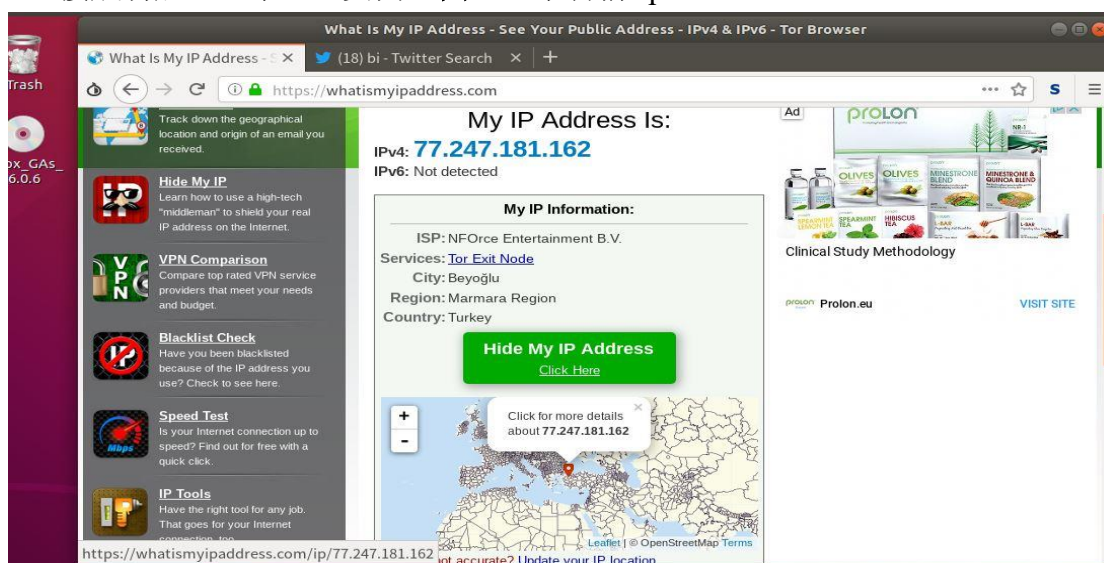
What Is My IP Address - See Your Public Address - IPv4 & IPv6 - Tor Browser

What Is My IP Address - S ×
(18) bi - Twitter Search ×
+

https://whatismyipaddress.com

Trash

ox_GAs_
6.0.6

Track down the geographical location and origin of an email you received.

Hide My IP
Learn how to use a high-tech "middleman" to shield your real IP address on the Internet.

VPN Comparison
Compare top rated VPN service providers that meet your needs and budget.

Blacklist Check
Have you been blacklisted because of the IP address you use? Check to see here.

Speed Test
Is your Internet connection up to speed? Find out for free with a quick click.

IP Tools
Have the right tool for any job. That goes for your Internet connection, too.

My IP Address Is:
IPv4: 77.247.181.162
IPv6: Not detected

My IP Information:

| | |
|---|---|
| ISP: | NFOrce Entertainment B.V. |
| Services: | Tor Exit Node |
| City: | Beyoğlu |
| Region: | Marmara Region |
| Country: | Turkey |

Hide My IP Address
Click Here

+
-

Click for more details about 77.247.181.162

Leaflet | © OpenStreetMap Terms

https://whatismyipaddress.com/ip/77.247.181.162 ot accurate? Update your IP location

Ad
prolon
OLIVES OLIVES MINESTRONE BLEND MINESTRONE & QUINOA BLEND
SPEARMINT LEMON TEA SPEARMINT TEA HIBISCUS TEA
Clinical Study Methodology

prolon Prolon.eu
VISIT SITE